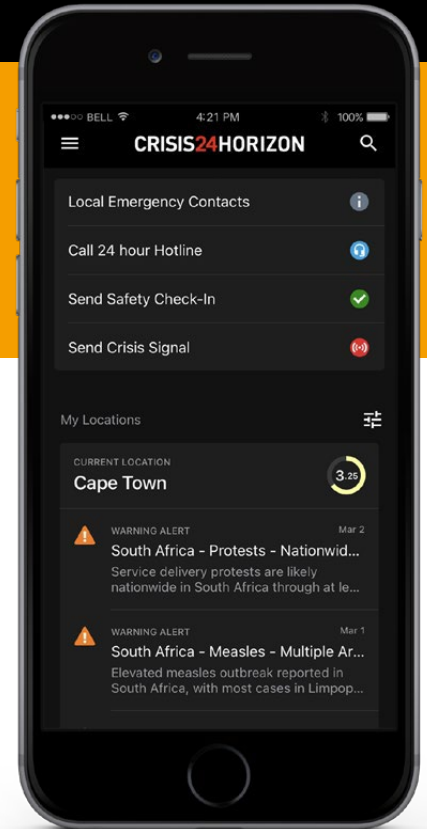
●●●○○ BELL
4:21 PM
100%

CRISIS24HORIZON

Local Emergency Contacts

Call 24 hour Hotline

Send Safety Check-In

Send Crisis Signal

My Locations

CURRENT LOCATION
Cape Town
3.25

WARNING ALERT
Mar 2
South Africa - Protests - Nationwid...
Service delivery protests are likely nationwide in South Africa through at le...

WARNING ALERT
Mar 1
South Africa - Measles - Multiple Ar...
Elevated measles outbreak reported in South Africa, with most cases in Limpop...